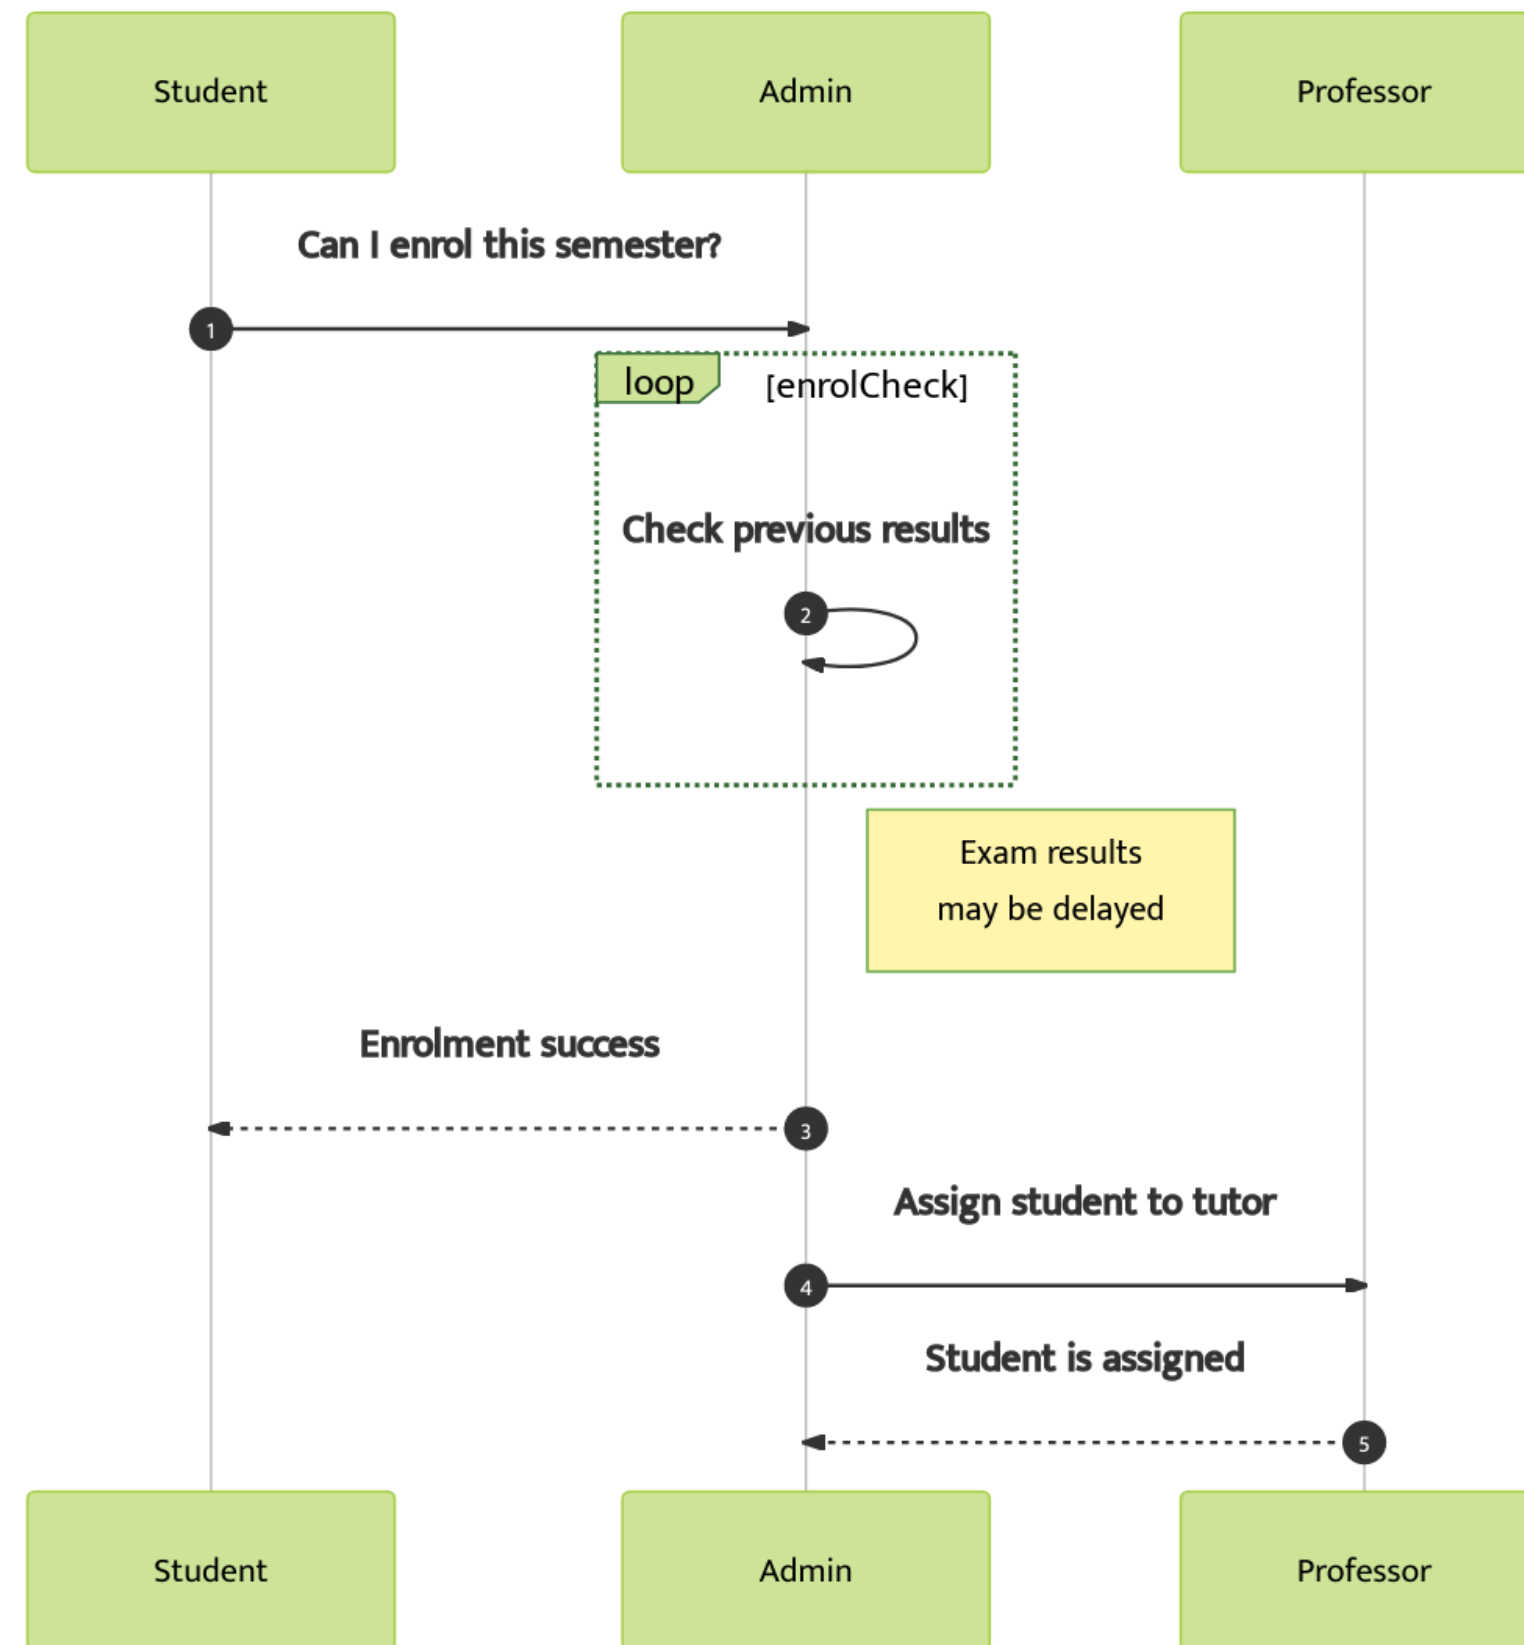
Student

Admin

Professor

Can I enrol this semester?

1

loop

[enrolCheck]

Check previous results

2

Exam results
may be delayed

Enrolment success

3

Assign student to tutor

4

Student is assigned

5

Student

Admin

Professor